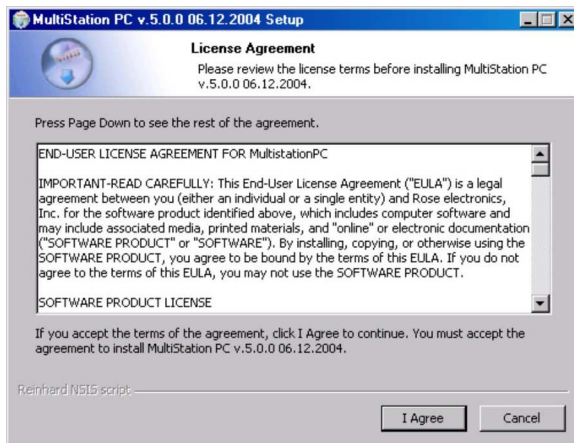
MultiStation PC v.5.0.0 06.12.2004 Setup

License Agreement

Please review the license terms before installing MultiStation PC v.5.0.0 06.12.2004.

Press Page Down to see the rest of the agreement.

END-USER LICENSE AGREEMENT FOR MultistationPC

IMPORTANT-READ CAREFULLY: This End-User License Agreement ("EULA") is a legal agreement between you (either an individual or a single entity) and Rose electronics, Inc. for the software product identified above, which includes computer software and may include associated media, printed materials, and "online" or electronic documentation ("SOFTWARE PRODUCT" or "SOFTWARE"). By installing, copying, or otherwise using the SOFTWARE PRODUCT, you agree to be bound by the terms of this EULA. If you do not agree to the terms of this EULA, you may not use the SOFTWARE PRODUCT.

SOFTWARE PRODUCT LICENSE

If you accept the terms of the agreement, click I Agree to continue. You must accept the agreement to install MultiStation PC v.5.0.0 06.12.2004.

Reinhard NSIS script

I Agree

Cancel